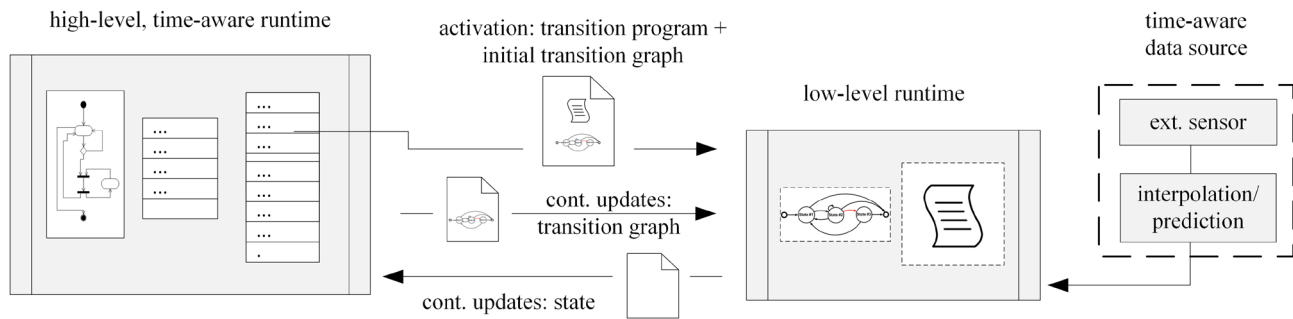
high-level, time-aware runtime

activation: transition program + initial transition graph

time-aware data source

low-level runtime

ext. sensor

interpolation/ prediction

...
...
...
...

...
...
...
...
...
...
...
...
.

cont. updates: transition graph

cont. updates: state